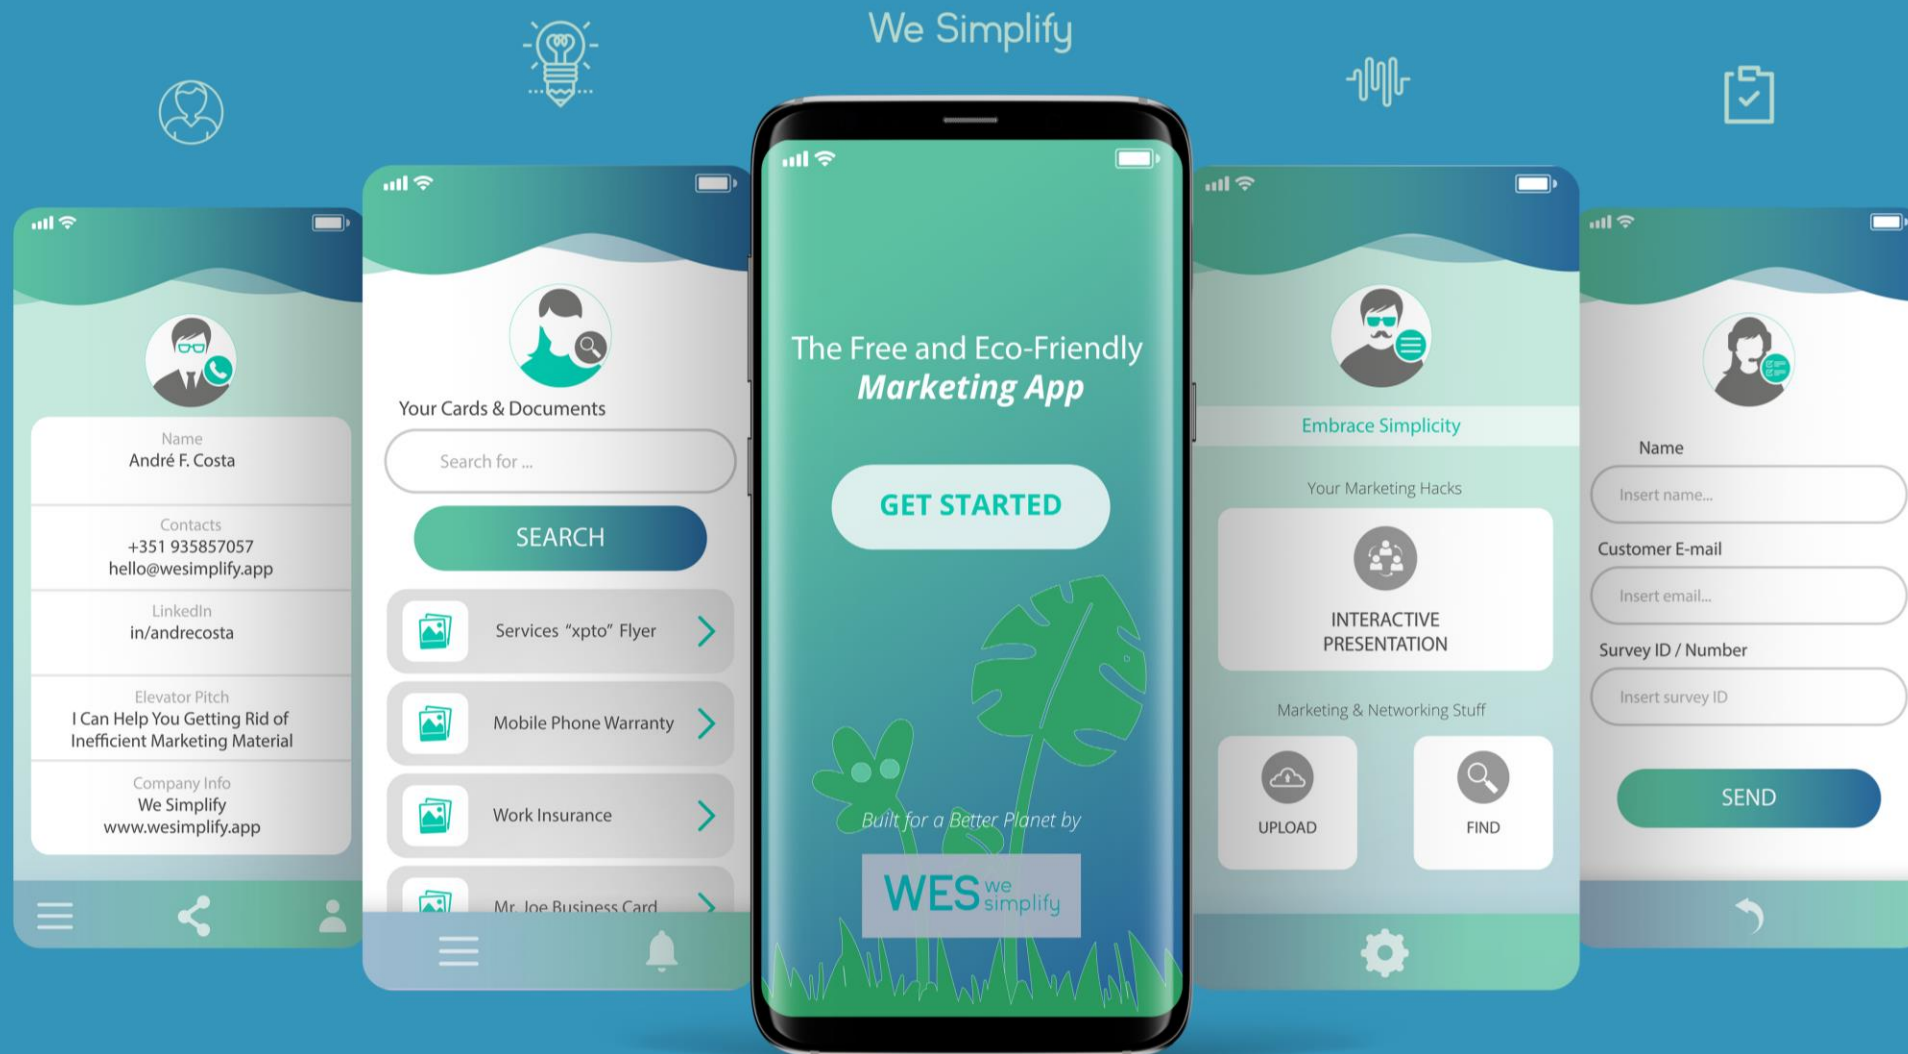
We Simplify

Name
André F. Costa

Contacts
+351 935857057
hello@wesimplify.app

LinkedIn
in/andrecosta

Elevator Pitch
I Can Help You Getting Rid of Inefficient Marketing Material

Company Info
We Simplify
www.wesimplify.app

Your Cards & Documents

Search for ...

SEARCH

Services "xpto" Flyer

Mobile Phone Warranty

Work Insurance

Mr. Joe Business Card

The Free and Eco-Friendly
Marketing App

GET STARTED

Built for a Better Planet by

WES we simplify

Embrace Simplicity

Your Marketing Hacks

INTERACTIVE PRESENTATION

Marketing & Networking Stuff

UPLOAD

FIND

Name

Insert name...

Customer E-mail

Insert email...

Survey ID / Number

Insert survey ID

SEND